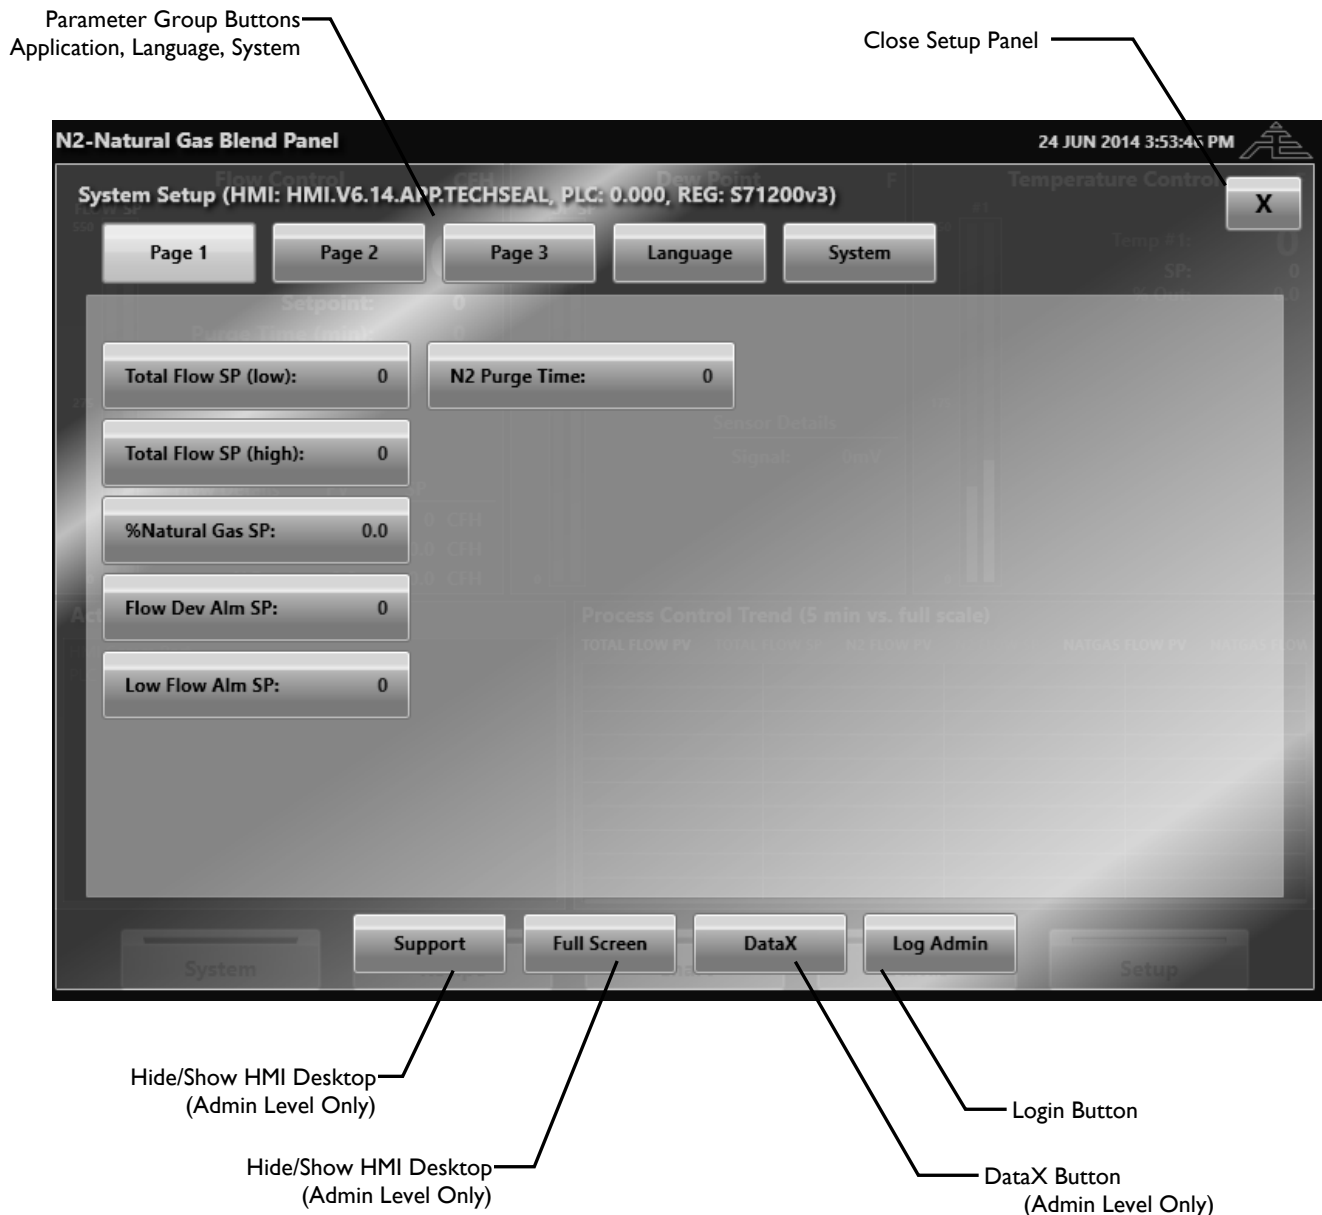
Parameter Group Buttons
Application, Language, System

Close Setup Panel

N2-Natural Gas Blend Panel

24 JUN 2014 3:53:45 PM

System Setup (HMI: HMI.V6.14.APP.TECHSEAL, PLC: 0.000, REG: S71200v3)

X

Page 1

Page 2

Page 3

Language

System

Total Flow SP (low): 0

N2 Purge Time: 0

Total Flow SP (high): 0

%Natural Gas SP: 0.0

Flow Dev Alm SP: 0

Low Flow Alm SP: 0

Support

Full Screen

DataX

Log Admin

Hide/Show HMI Desktop
(Admin Level Only)

Hide/Show HMI Desktop
(Admin Level Only)

Login Button

DataX Button
(Admin Level Only)